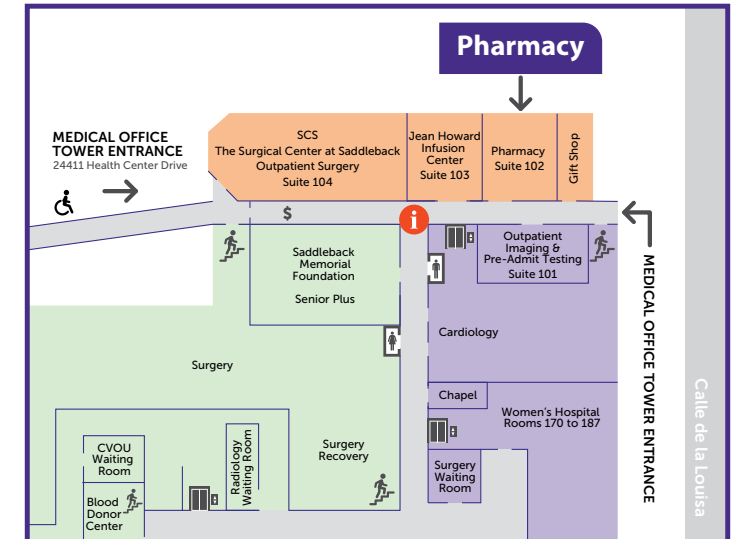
Pharmacy

MEDICAL OFFICE TOWER ENTRANCE
24411 Health Center Drive

SCS
The Surgical Center at Saddleback
Outpatient Surgery
Suite 104

Jean Howard Infusion Center
Suite 103

Pharmacy
Suite 102

Gift Shop

$

i

Saddleback Memorial Foundation

Senior Plus

Outpatient Imaging & Pre-Admit Testing
Suite 101

MEDICAL OFFICE TOWER ENTRANCE

Cardiology

Surgery

Chapel

Women's Hospital
Rooms 170 to 187

Calle de la Louisa

CVOU Waiting Room

Radiology Waiting Room

Surgery Recovery

Surgery Waiting Room

Blood Donor Center